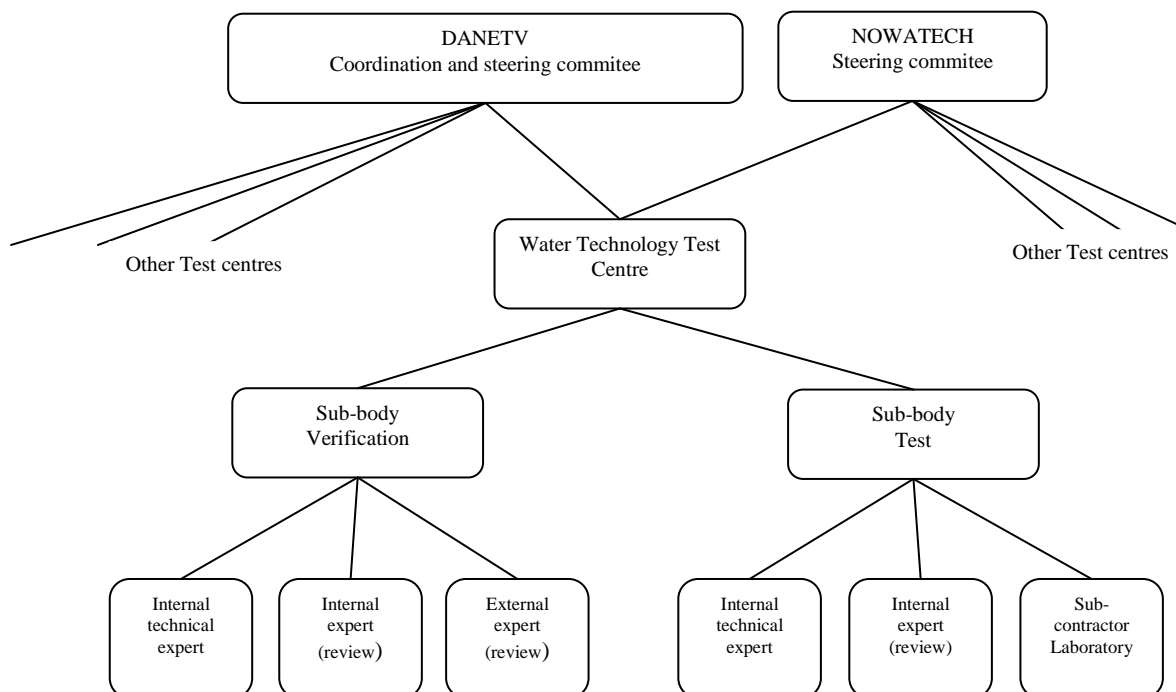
DANETV
Coordination and steering commitee

NOWATECH
Steering commitee

Other Test centres

Water Technology Test Centre

Other Test centres

Sub-body
Verification

Sub-body
Test

Internal technical expert

Internal expert (review)

External expert (review)

Internal technical expert

Internal expert (review)

Sub-contractor Laboratory